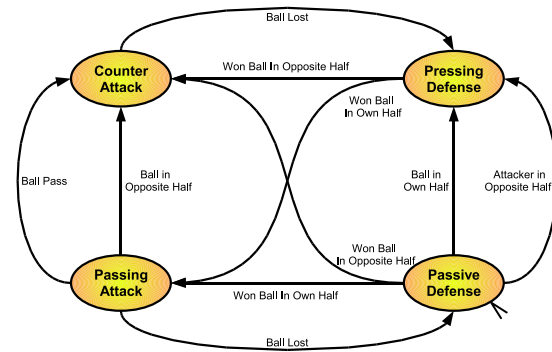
Ball Lost

Counter Attack

Won Ball In Opposite Half

Pressing Defense

Won Ball In Own Half

Ball Pass

Ball in Opposite Half

Ball in Own Half

Attacker in Opposite Half

Won Ball In Opposite Half

Passing Attack

Won Ball In Own Half

Passive Defense

Ball Lost